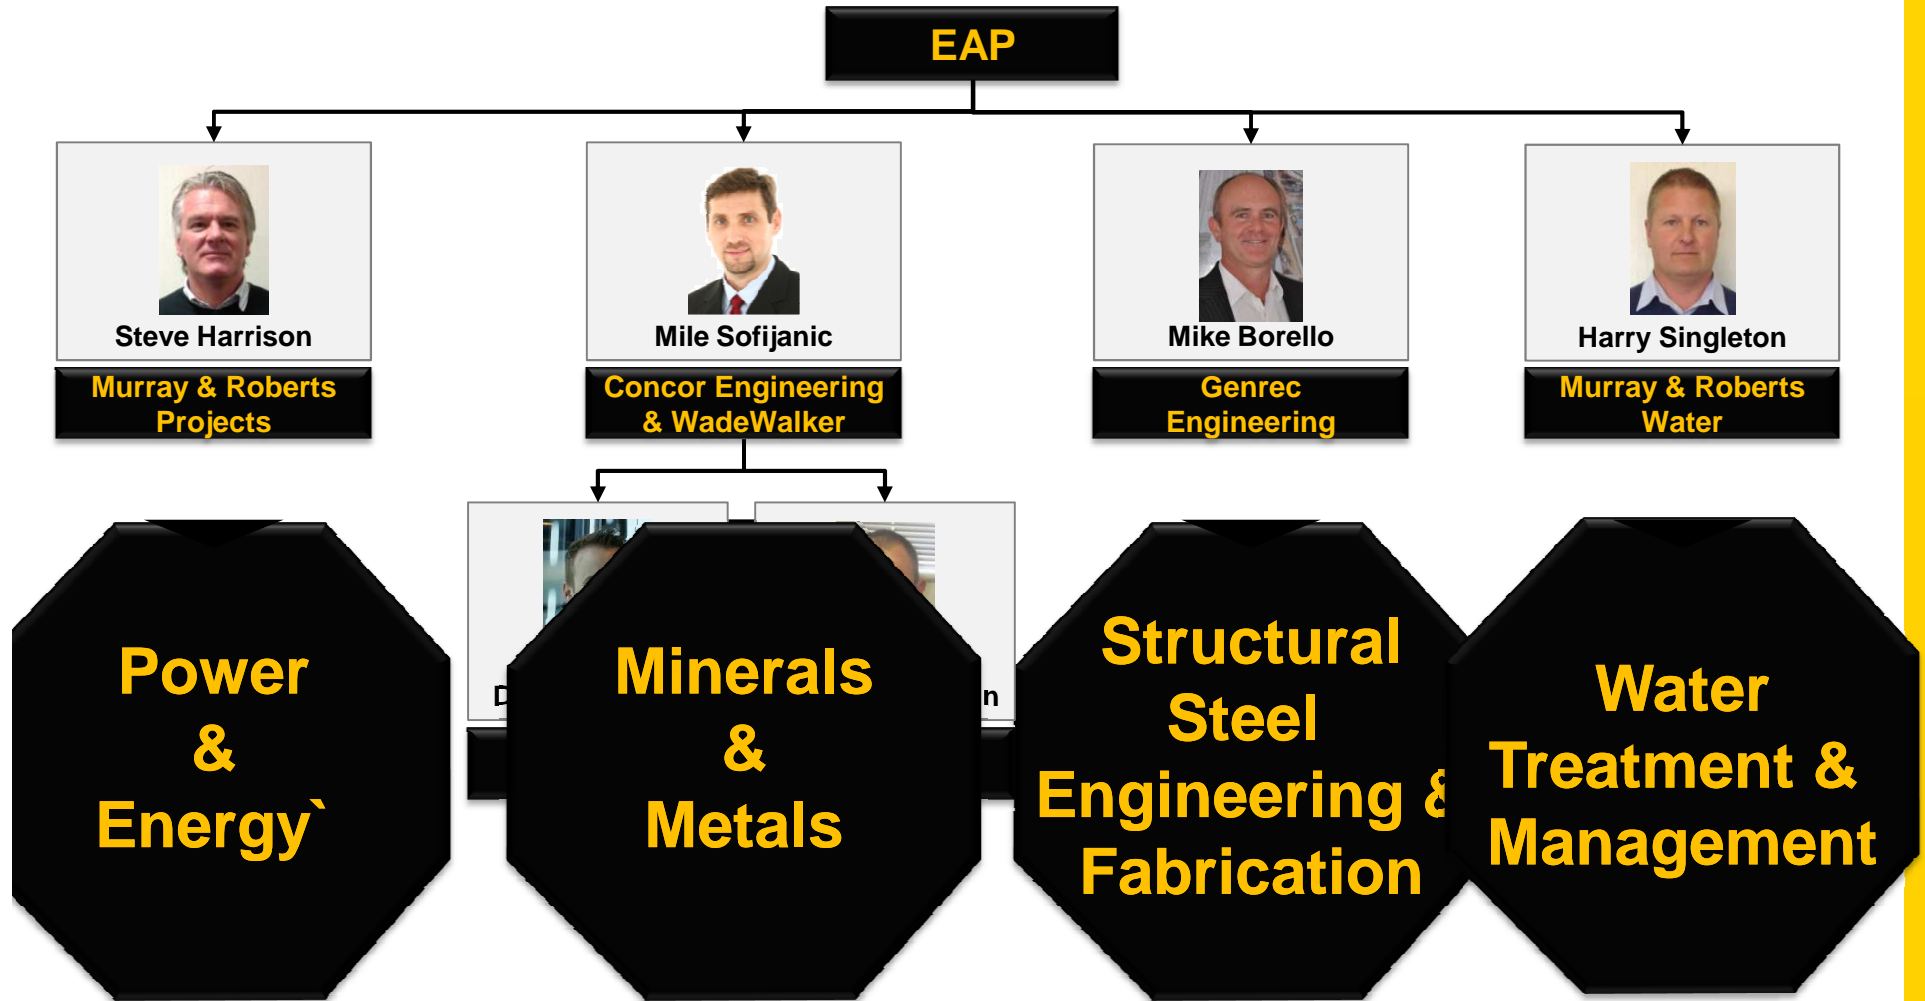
EAP

Steve Harrison
Murray & Roberts Projects

Mile Sofijanic
Concor Engineering & WadeWalker

Mike Borello
Genrec Engineering

Harry Singleton
Murray & Roberts Water

D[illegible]

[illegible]n

Power & Energy`

Minerals & Metals

Structural Steel Engineering & Fabrication

Water Treatment & Management